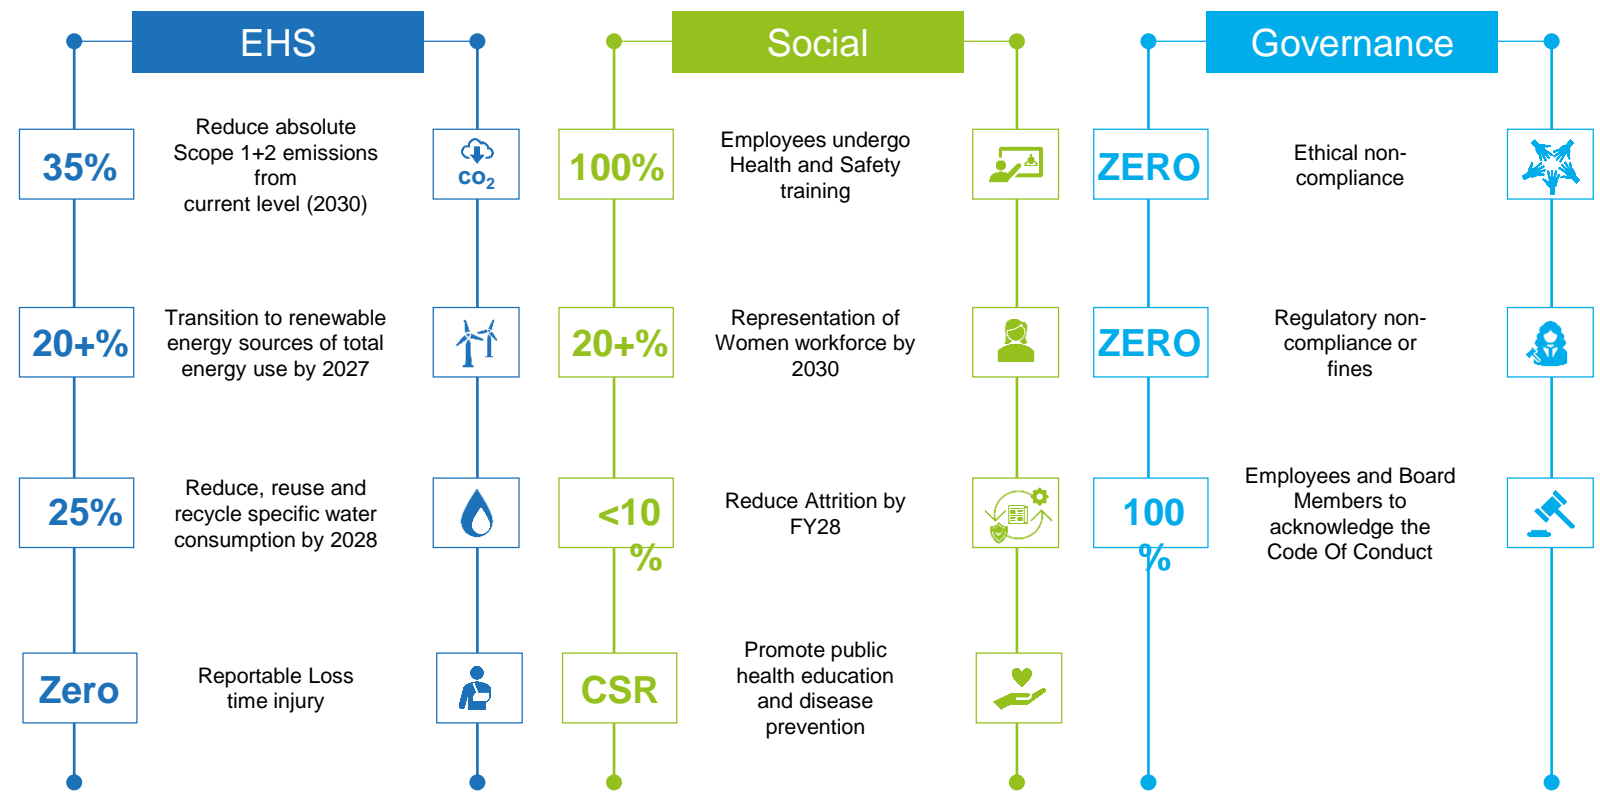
EHS

35%

Reduce absolute Scope 1+2 emissions from current level (2030)

$CO_2$

20+%

Transition to renewable energy sources of total energy use by 2027

25%

Reduce, reuse and recycle specific water consumption by 2028

Zero

Reportable Loss time injury

Social

100%

Employees undergo Health and Safety training

20+%

Representation of Women workforce by 2030

<10 %

Reduce Attrition by FY28

CSR

Promote public health education and disease prevention

Governance

ZERO

Ethical non-compliance

ZERO

Regulatory non-compliance or fines

100 %

Employees and Board Members to acknowledge the Code Of Conduct